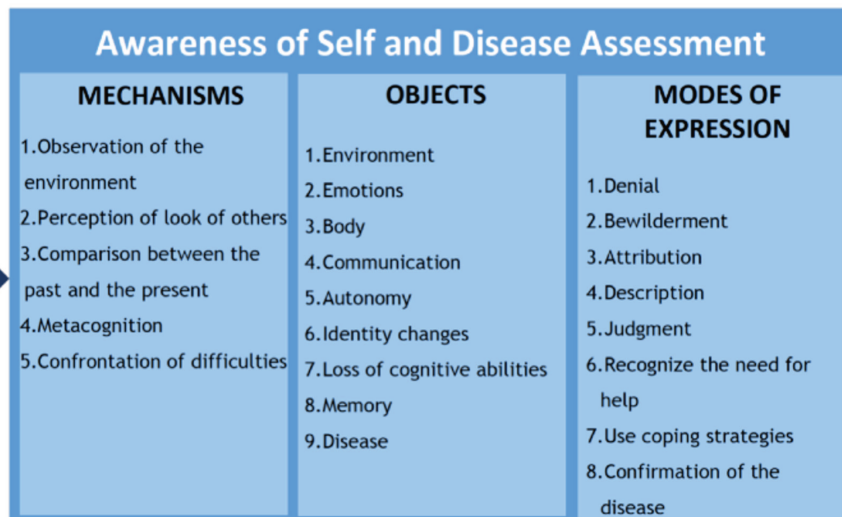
Awareness of Self and Disease Assessment

| MECHANISMS | OBJECTS | MODES OF EXPRESSION |
|---|---|---|
| 1.Observation of the environment<br>2.Perception of look of others<br>3.Comparison between the past and the present<br>4.Metacognition<br>5.Confrontation of difficulties | 1.Environment<br>2.Emotions<br>3.Body<br>4.Communication<br>5.Autonomy<br>6.Identity changes<br>7.Loss of cognitive abilities<br>8.Memory<br>9.Disease | 1.Denial<br>2.Bewilderment<br>3.Attribution<br>4.Description<br>5.Judgment<br>6.Recognize the need for help<br>7.Use coping strategies<br>8.Confirmation of the disease |